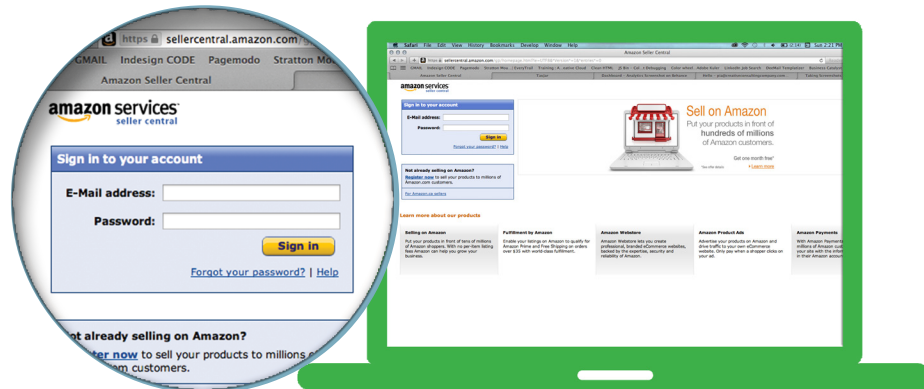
https sellercentral.amazon.com

GMAIL Indesign CODE Pagemodo Stratton M

Amazon Seller Central

amazon services
seller central

Sign in to your account

E-Mail address:

Password:

Sign in

Forgot your password? | Help

ot already selling on Amazon?

ter now to sell your products to millions o

n customers.

Safari File Edit View History Bookmarks Develop Window Help

Amazon Seller Central

amazon services
seller central

Sign in to your account

E-Mail address:

Password:

Sign in

Forgot your password? | Help

Not already selling on Amazon?

Register now to sell your products to millions of Amazon.com customers.

For Amazon.ca sellers

Sell on Amazon

Put your products in front of hundreds of millions of Amazon customers.

Get one month free*

Learn more

Learn more about our products

Selling on Amazon

Put your products in front of tens of millions of Amazon shoppers. With no per-item listing fees Amazon can help you grow your business.

Fulfillment by Amazon

Enable your listings on Amazon to qualify for Amazon Prime and Free Shipping on orders over $35 with world-class fulfillment.

Amazon Webstore

Amazon Webstore lets you create professional, branded eCommerce websites, backed by the expertise, security and reliability of Amazon.

Amazon Product Ads

Advertise your products on Amazon and drive traffic to your own eCommerce website. Only pay when a shopper clicks on your ad.

Amazon Payments

With Amazon Payments millions of Amazon cus your site with the infor in their Amazon accoun